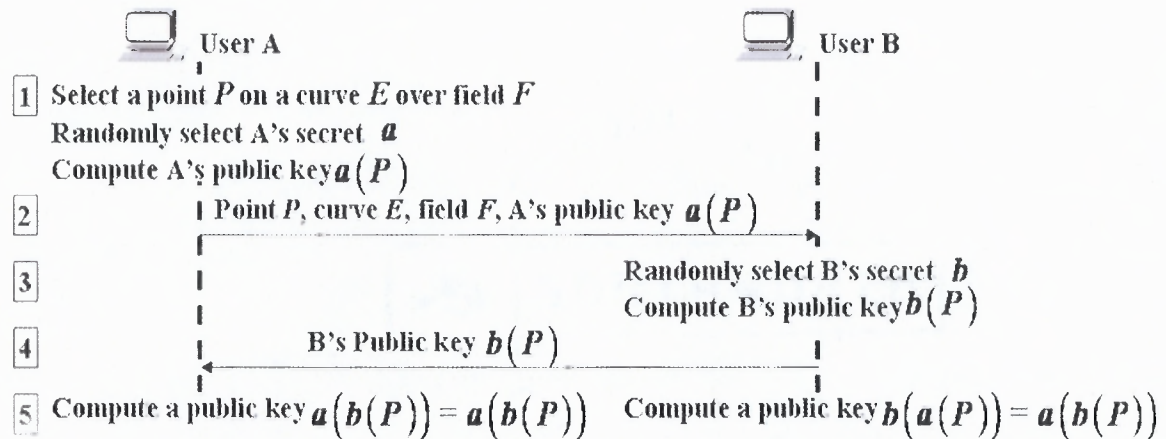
User A

User B

1 Select a point $P$ on a curve $E$ over field $F$
Randomly select A's secret $a$
Compute A's public key $a(P)$

2 Point $P$, curve $E$, field $F$, A's public key $a(P)$

3 Randomly select B's secret $b$
Compute B's public key $b(P)$

4 B's Public key $b(P)$

5 Compute a public key $a(b(P)) = a(b(P))$ Compute a public key $b(a(P)) = a(b(P))$